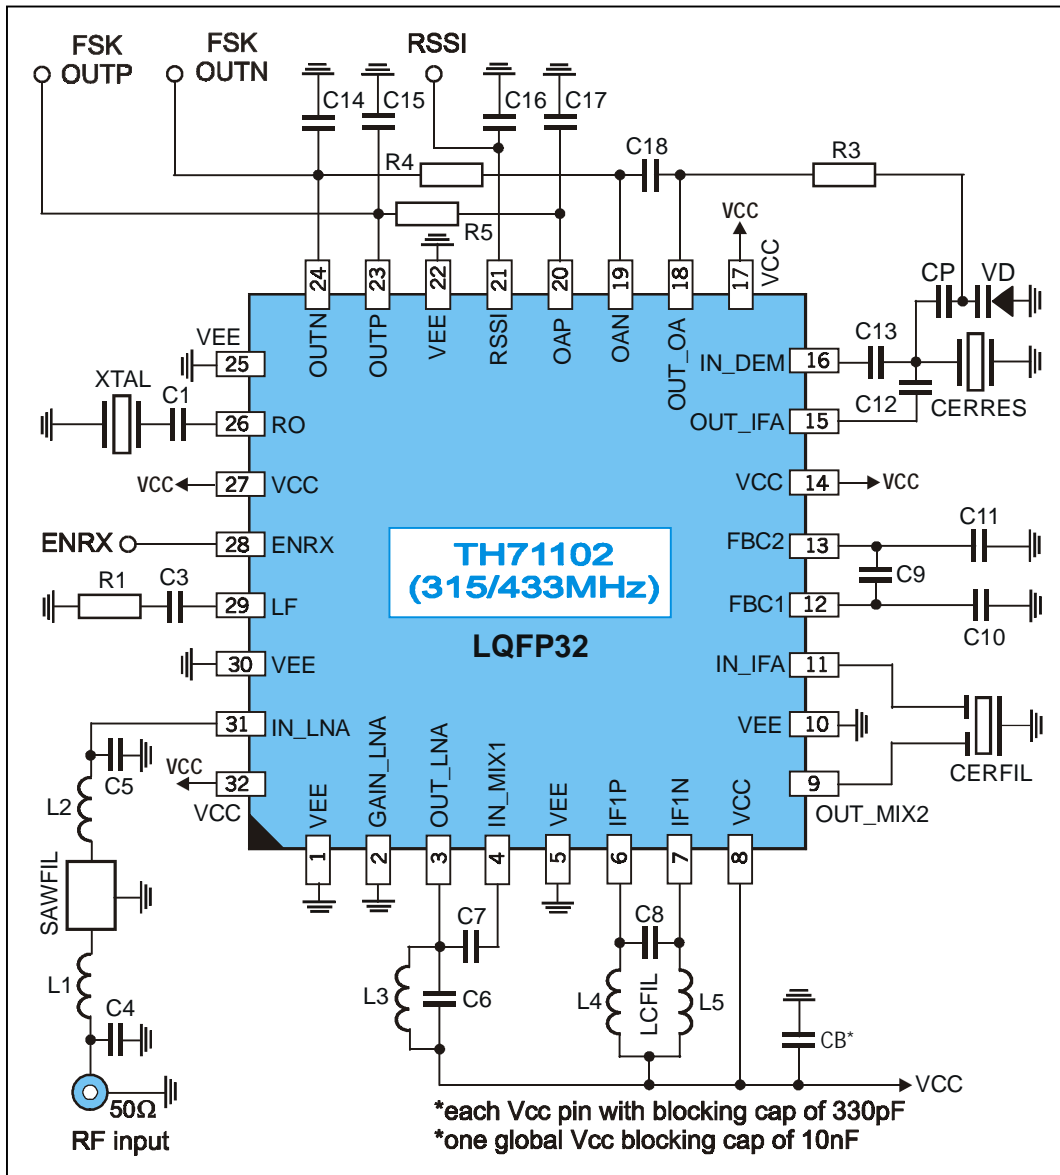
FSK OUTP
FSK OUTN
RSSI
C14 C15
C16 C17
C18
R4
R3
R5
VCC
VCC
CP VD
24 OUTN
23 OUTP
22 VEE
21 RSSI
20 OAP
19 OAN
18 OUT_OA
17
VEE
25
XTAL
C1
26 RO
VCC
27 VCC
ENRX
28 ENRX
R1 C3
29 LF
30 VEE
31 IN_LNA
VCC
C5
32
VCC
L2
SAWFIL
L1
C4
50Ω
RF input
TH71102
(315/433MHz)
LQFP32
16 IN_DEM
C13
C12
CERRES
15 OUT_IFA
VCC 14
VCC
FBC2 13
C11
C9
FBC1 12
C10
IN_IFA 11
VEE 10
CERFIL
9
OUT_MIX2
1 VEE
2 GAIN_LNA
3 OUT_LNA
4 IN_MIX1
5 VEE
6 IF1P
7 IF1N
8 VCC
C7
C8
L3
C6
L4
LCFIL
L5
CB*
VCC
*each Vcc pin with blocking cap of 330pF
*one global Vcc blocking cap of 10nF